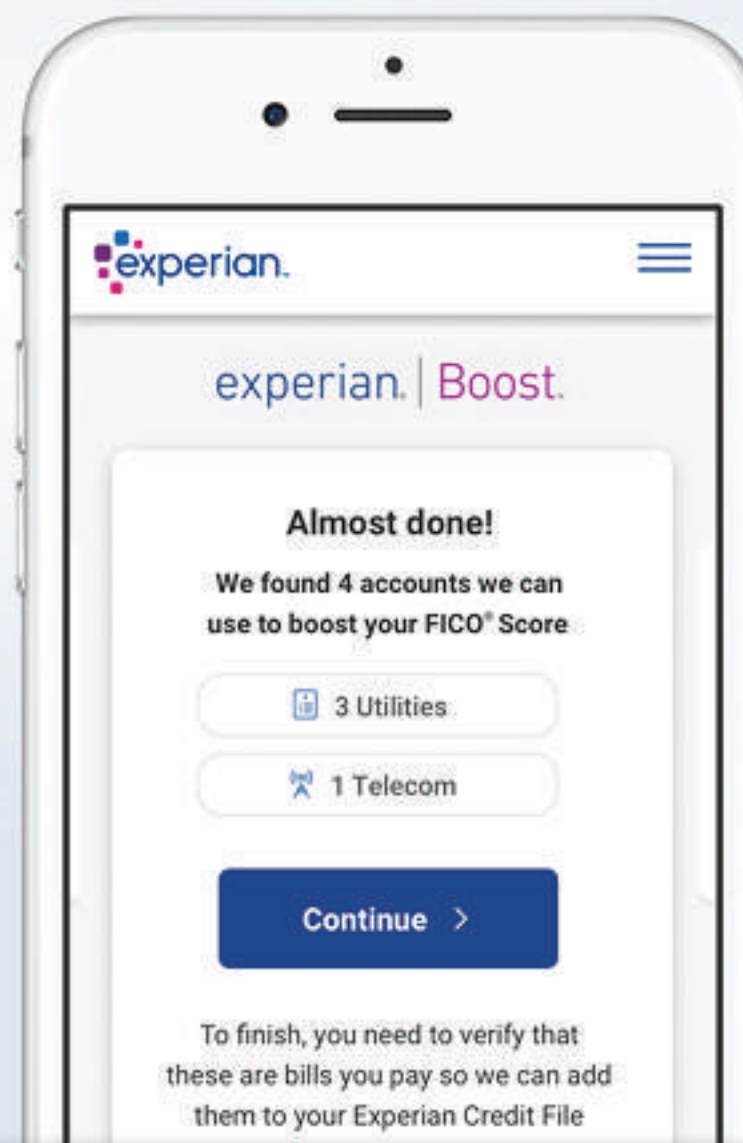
experian.

experian. | Boost.

Almost done!

We found 4 accounts we can use to boost your FICO® Score

3 Utilities

1 Telecom

Continue >

To finish, you need to verify that these are bills you pay so we can add them to your Experian Credit File